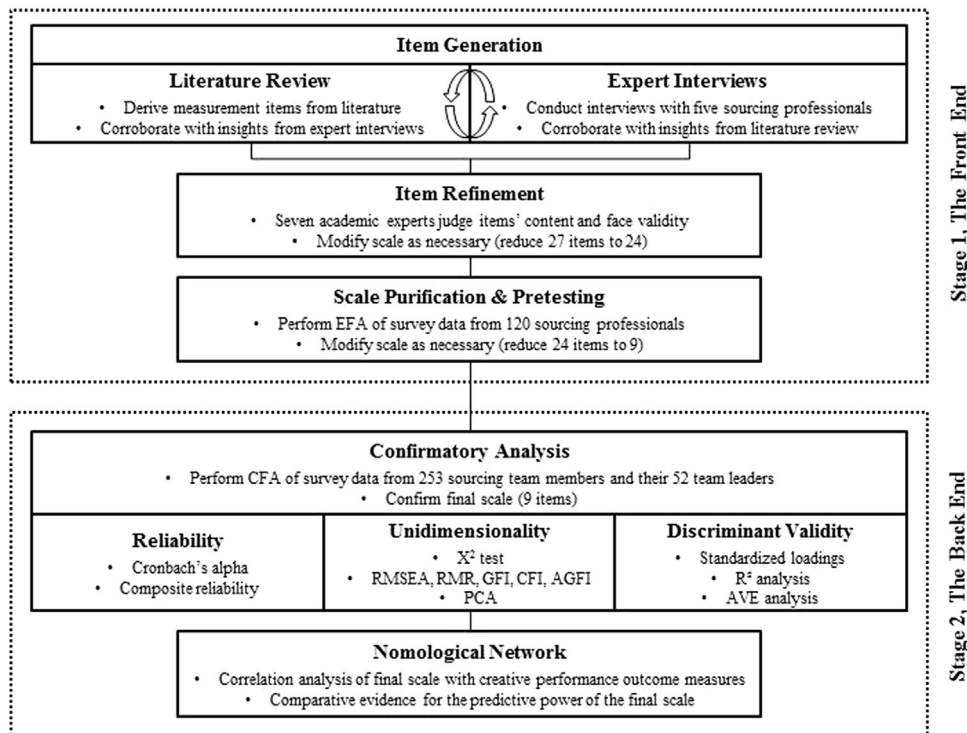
Item Generation

Literature Review
• Derive measurement items from literature
• Corroborate with insights from expert interviews

Expert Interviews
• Conduct interviews with five sourcing professionals
• Corroborate with insights from literature review

Item Refinement
• Seven academic experts judge items' content and face validity
• Modify scale as necessary (reduce 27 items to 24)

Scale Purification & Pretesting
• Perform EFA of survey data from 120 sourcing professionals
• Modify scale as necessary (reduce 24 items to 9)

Stage 1, The Front End

Confirmatory Analysis
• Perform CFA of survey data from 253 sourcing team members and their 52 team leaders
• Confirm final scale (9 items)

Reliability
• Cronbach's alpha
• Composite reliability

Unidimensionality
• $X^2$ test
• RMSEA, RMR, GFI, CFI, AGFI
• PCA

Discriminant Validity
• Standardized loadings
• $R^2$ analysis
• AVE analysis

Nomological Network
• Correlation analysis of final scale with creative performance outcome measures
• Comparative evidence for the predictive power of the final scale

Stage 2, The Back End